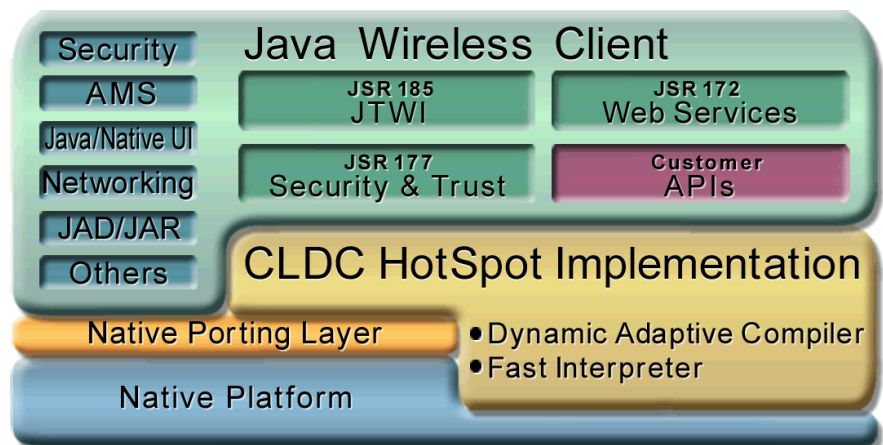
Security

AMS

Java/Native UI

Networking

JAD/JAR

Others

Java Wireless Client

JSR 185
JTWI

JSR 172
Web Services

JSR 177
Security & Trust

Customer
APIs

CLDC HotSpot Implementation

Native Porting Layer

• Dynamic Adaptive Compiler
• Fast Interpreter

Native Platform